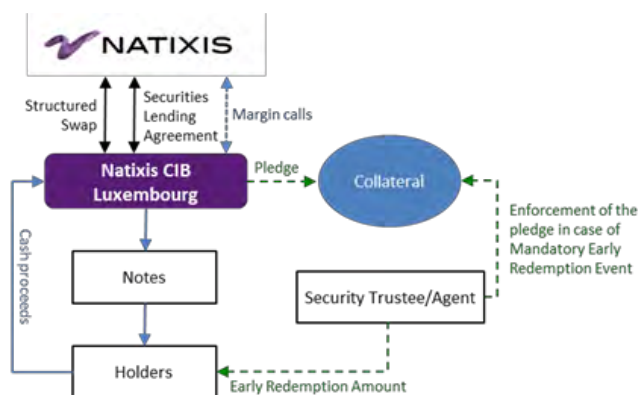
NATIXIS

Structured Swap

Securities Lending Agreement

Margin calls

Natixis CIB Luxembourg

Pledge

Collateral

Enforcement of the pledge in case of Mandatory Early Redemption Event

Cash proceeds

Notes

Security Trustee/Agent

Holders

Early Redemption Amount